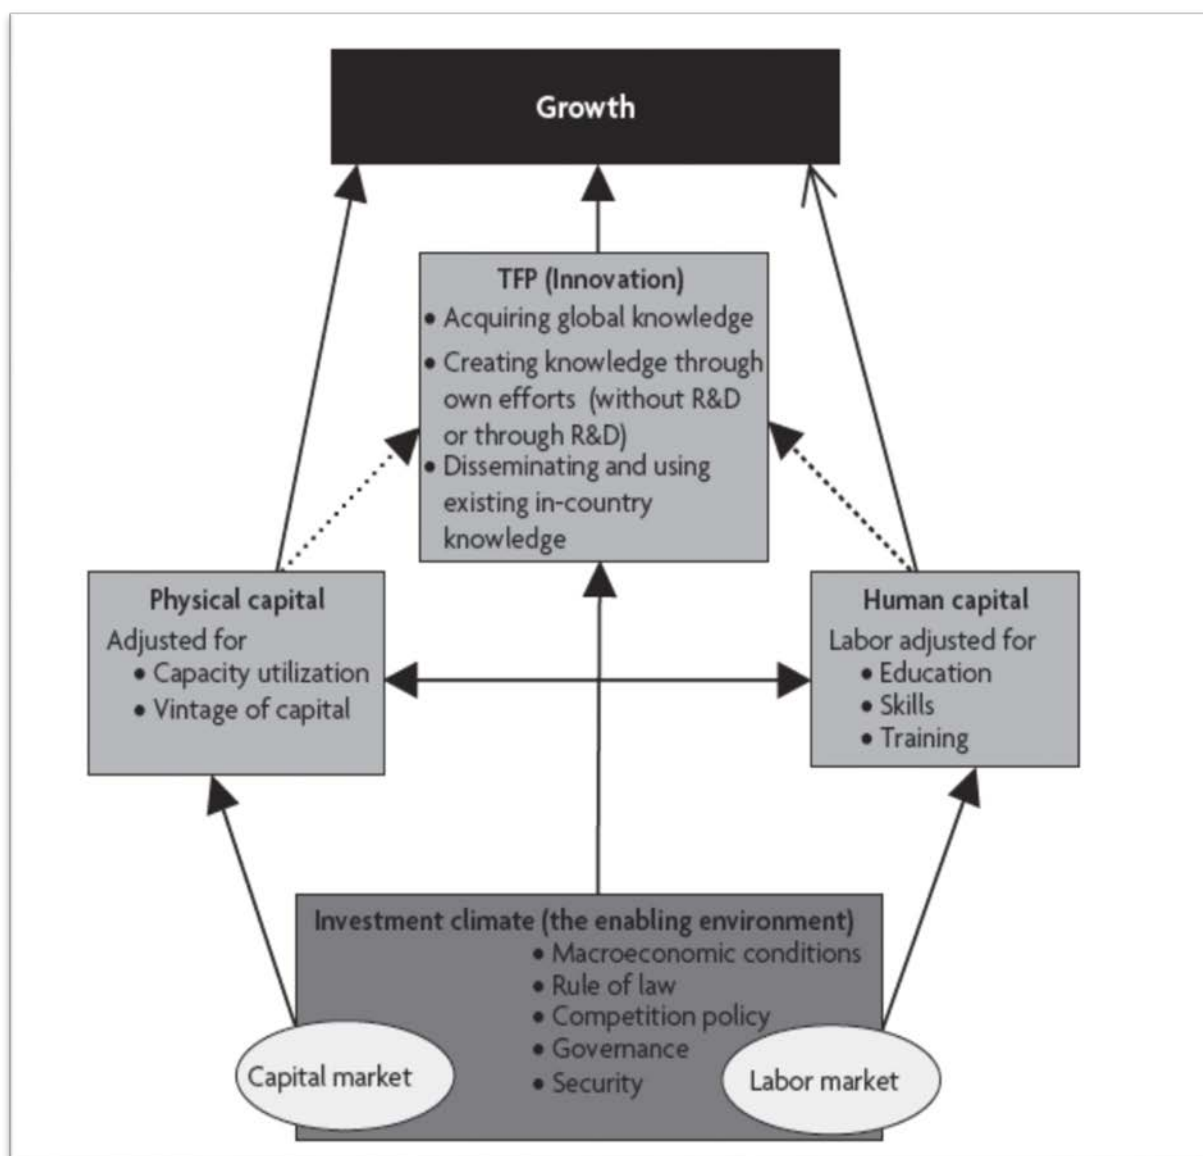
Growth

TFP (Innovation)
• Acquiring global knowledge
• Creating knowledge through own efforts (without R&D or through R&D)
• Disseminating and using existing in-country knowledge

Physical capital
Adjusted for
• Capacity utilization
• Vintage of capital

Human capital
Labor adjusted for
• Education
• Skills
• Training

Investment climate (the enabling environment)
• Macroeconomic conditions
• Rule of law
• Competition policy
• Governance
• Security

Capital market

Labor market